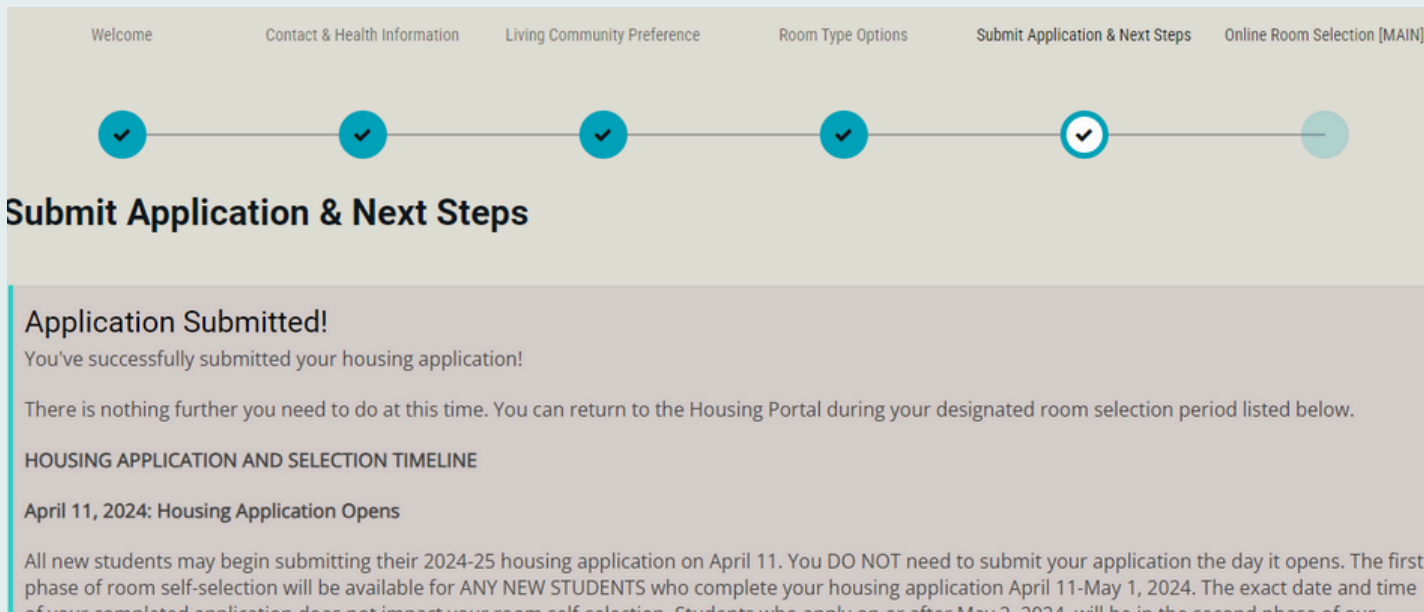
Welcome

Contact & Health Information

Living Community Preference

Room Type Options

Submit Application & Next Steps

Online Room Selection [MAIN]

Submit Application & Next Steps

Application Submitted!

You've successfully submitted your housing application!

There is nothing further you need to do at this time. You can return to the Housing Portal during your designated room selection period listed below.

HOUSING APPLICATION AND SELECTION TIMELINE

April 11, 2024: Housing Application Opens

All new students may begin submitting their 2024-25 housing application on April 11. You DO NOT need to submit your application the day it opens. The first phase of room self-selection will be available for ANY NEW STUDENTS who complete your housing application April 11-May 1, 2024. The exact date and time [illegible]